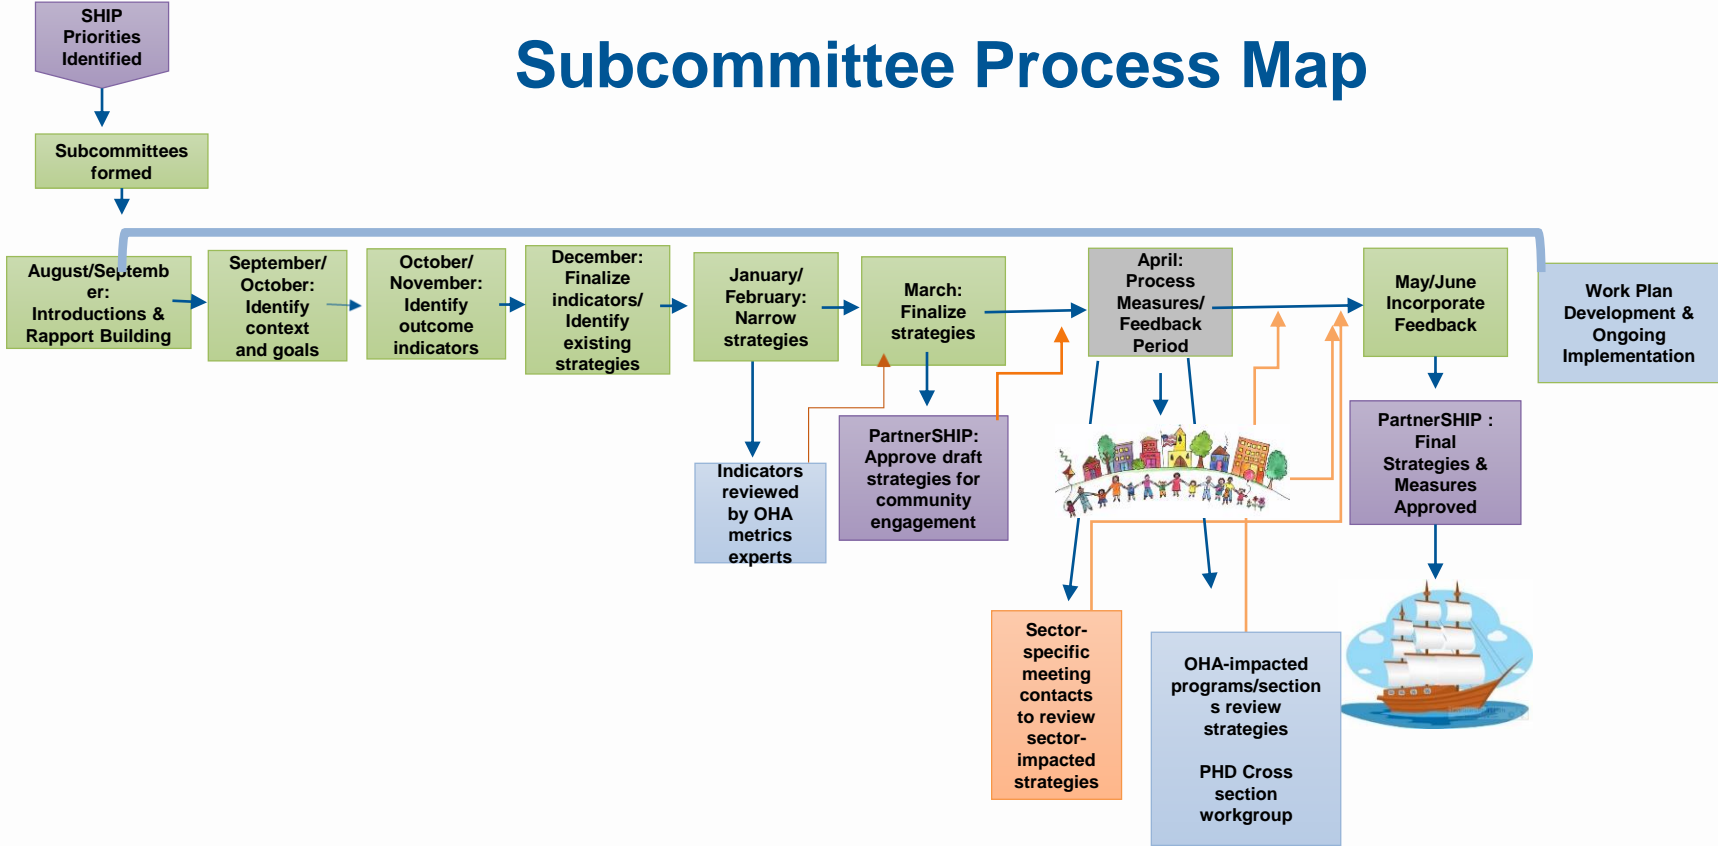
SHIP Priorities Identified

Subcommittee Process Map

Subcommittees formed

August/September: Introductions & Rapport Building

September/ October: Identify context and goals

October/ November: Identify outcome indicators

December: Finalize indicators/ Identify existing strategies

January/ February: Narrow strategies

March: Finalize strategies

April: Process Measures/ Feedback Period

May/June Incorporate Feedback

Work Plan Development & Ongoing Implementation

Indicators reviewed by OHA metrics experts

PartnerSHIP: Approve draft strategies for community engagement

PartnerSHIP : Final Strategies & Measures Approved

Sector-specific meeting contacts to review sector-impacted strategies

OHA-impacted programs/sections review strategies

PHD Cross section workgroup